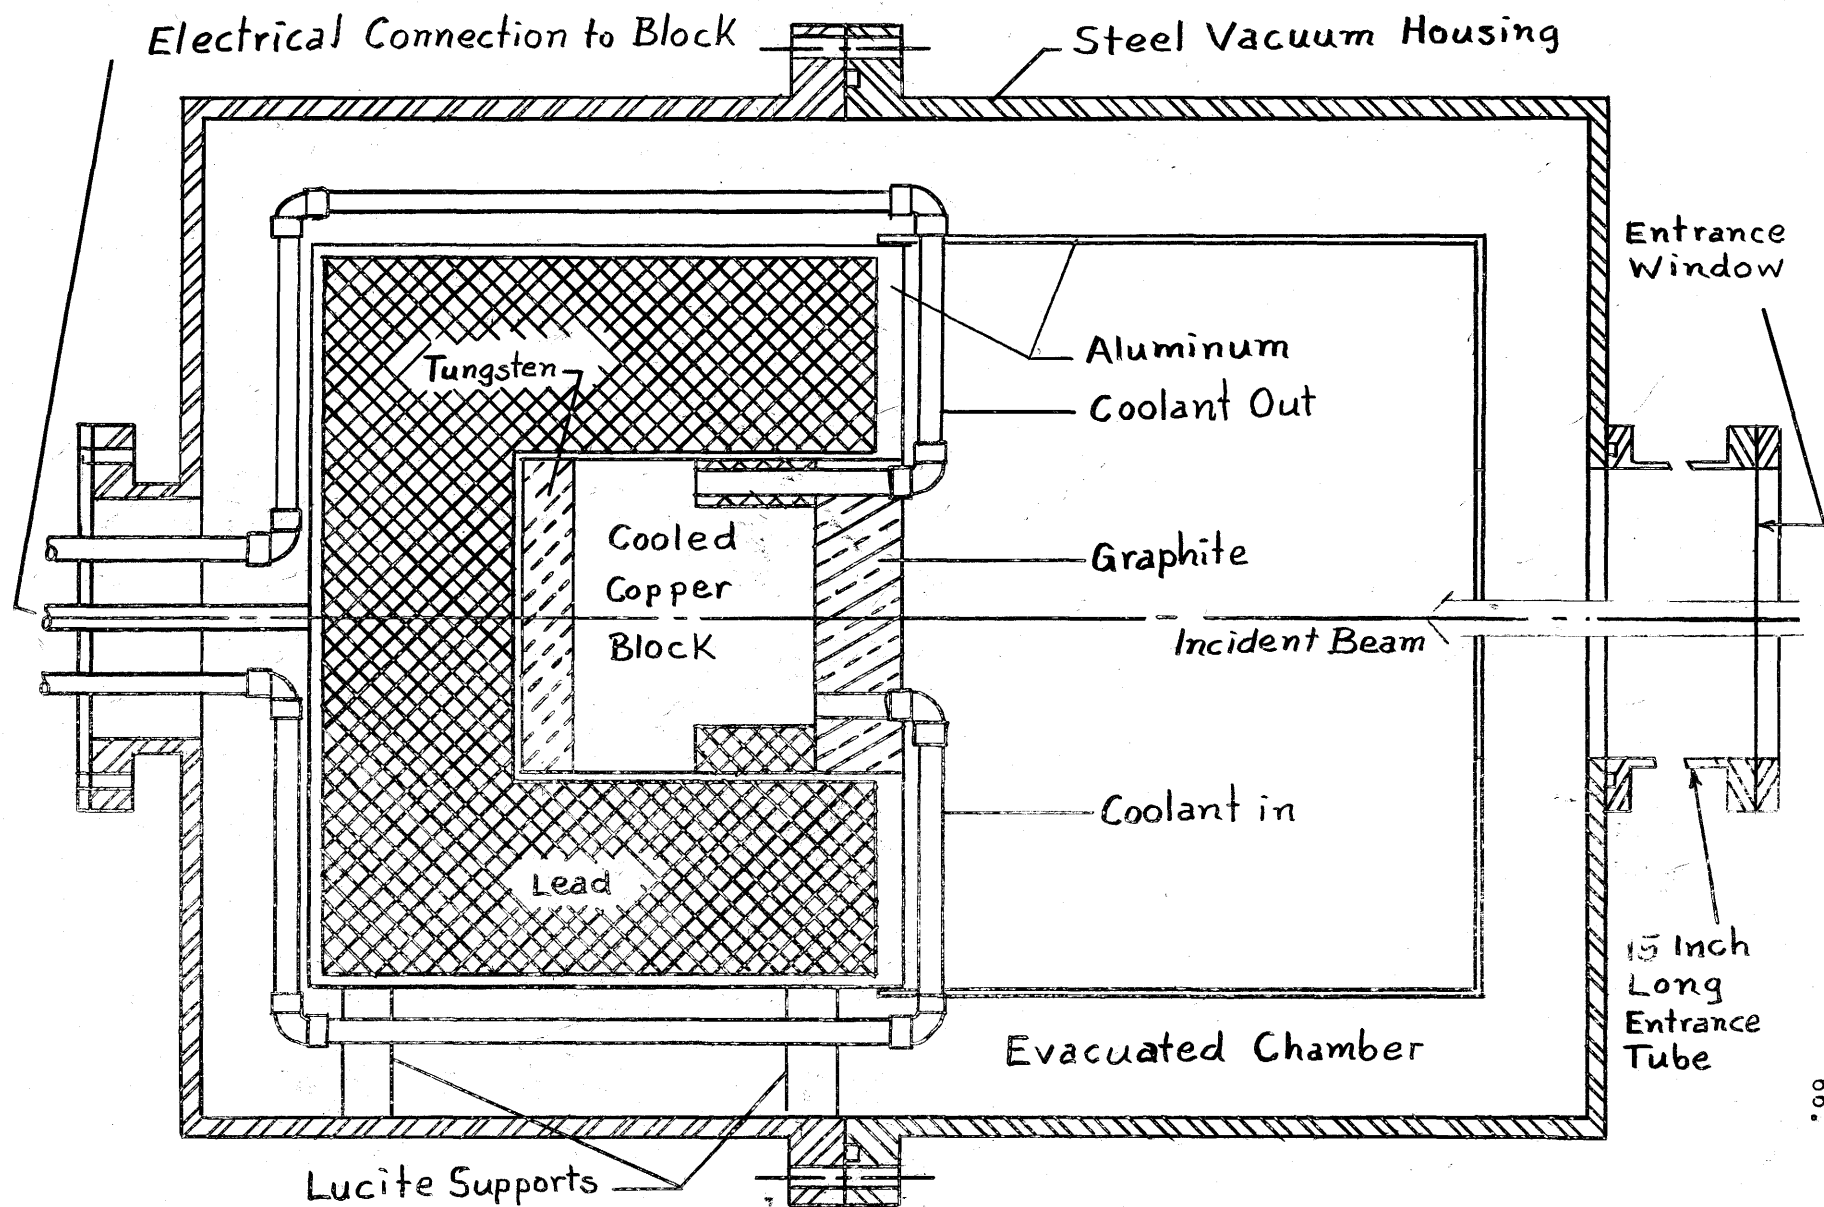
Electrical Connection to Block

Steel Vacuum Housing

Entrance Window

Tungsten

Aluminum

Coolant Out

Cooled Copper Block

Graphite

Incident Beam

Coolant in

Lead

15 Inch Long Entrance Tube

Evacuated Chamber

Lucite Supports